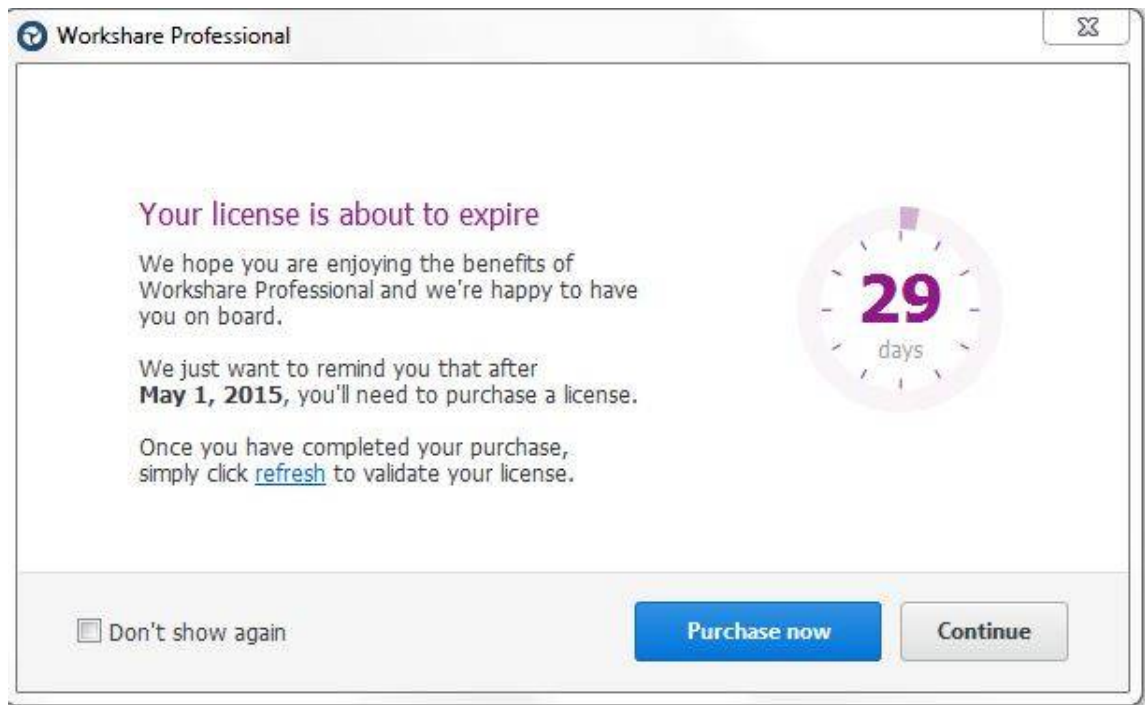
Workshare Professional

Your license is about to expire

We hope you are enjoying the benefits of Workshare Professional and we're happy to have you on board.

We just want to remind you that after **May 1, 2015**, you'll need to purchase a license.

Once you have completed your purchase, simply click refresh to validate your license.

29
days

Don't show again

Purchase now

Continue